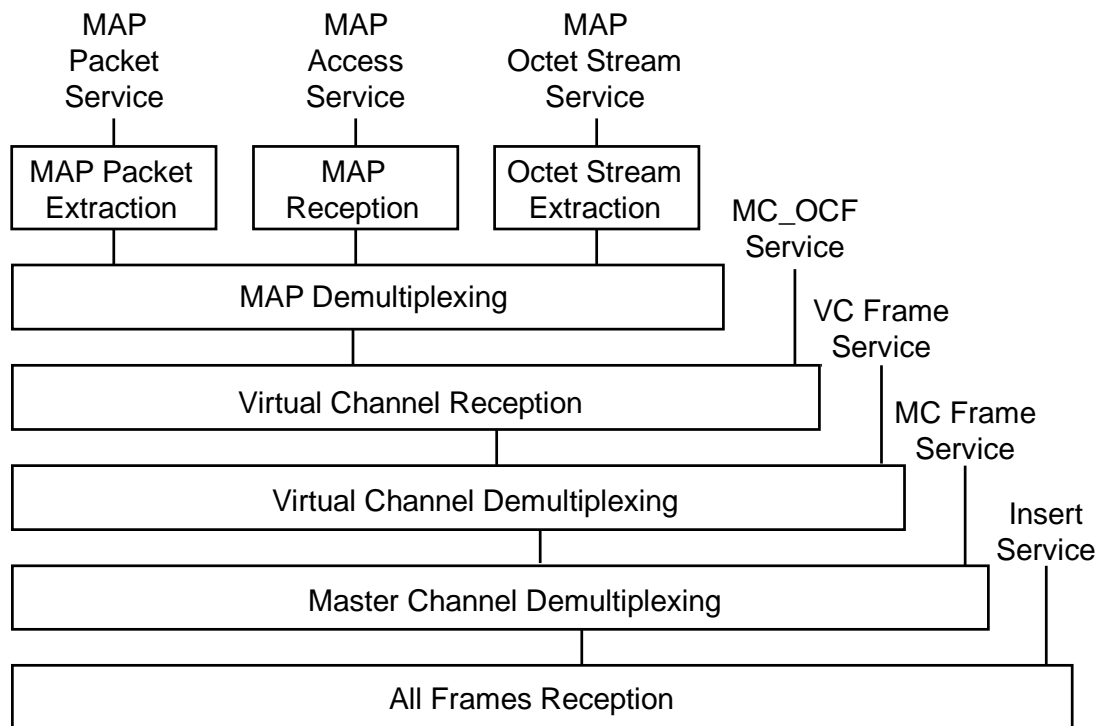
MAP Packet Service

MAP Access Service

MAP Octet Stream Service

MAP Packet Extraction

MAP Reception

Octet Stream Extraction

MC_OCF Service

MAP Demultiplexing

VC Frame Service

Virtual Channel Reception

MC Frame Service

Virtual Channel Demultiplexing

Insert Service

Master Channel Demultiplexing

All Frames Reception